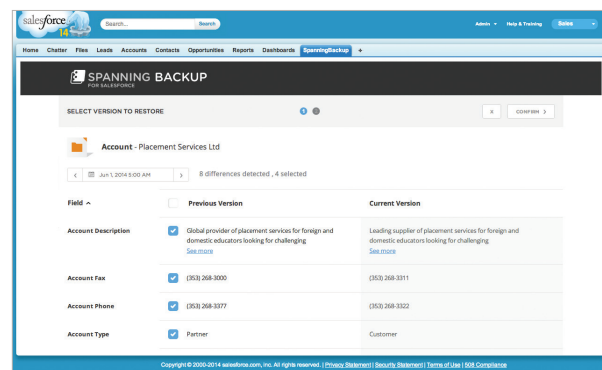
salesforce 14

Search...

Search

Admin ▾ Help & Training Sales

Home Chatter Files Leads Accounts Contacts Opportunities Reports Dashboards SpanningBackup +

SPANNING BACKUP
FOR SALESFORCE

SELECT VERSION TO RESTORE

1

X CONFIRM >

Account - Placement Services Ltd

< Jun 1, 2014 5:00 AM >

8 differences detected , 4 selected

| Field ^ | Previous Version | Current Version |
|---|---|---|
| Account Description | Global provider of placement services for foreign and domestic educators looking for challenging See more | Leading supplier of placement services for foreign and domestic educators looking for challenging See more |
| Account Fax | (353) 268-3000 | (353) 268-3311 |
| Account Phone | (353) 268-3377 | (353) 268-3322 |
| Account Type | Partner | Customer |

Copyright © 2000-2014 salesforce.com, inc. All rights reserved. | Privacy Statement | Security Statement | Terms of Use | 508 Compliance